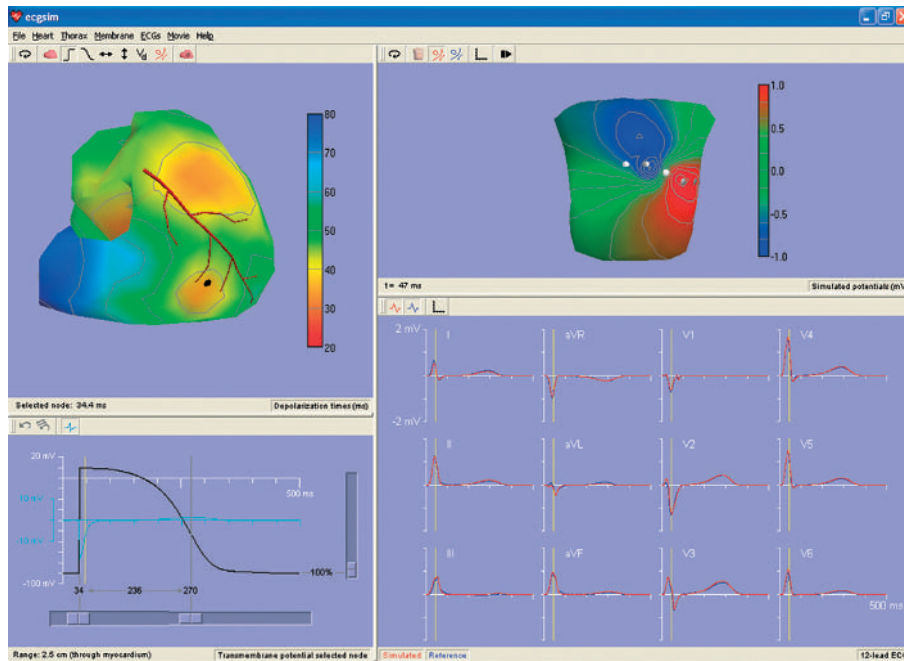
ecgsim

File Heart Thorax Membrane ECGs Movie Help

80
70
60
50
40
30
20

Selected node: 34.4 ms
Depolarization times (ms)

20 mV
10 mV
-10 mV
-100 mV
500 ms
100%
34
236
270

Range: 2.5 cm (through myocardium)
Transmembrane potential selected node

1.0
0.5
0.0
-0.5
-1.0

t= 47 ms
Simulated potentials (mV)

2 mV
-2 mV
I
aVR
V1
V4
II
aVL
V2
V5
III
aVF
V3
V6
500 ms

Simulated Reference
12-lead ECG